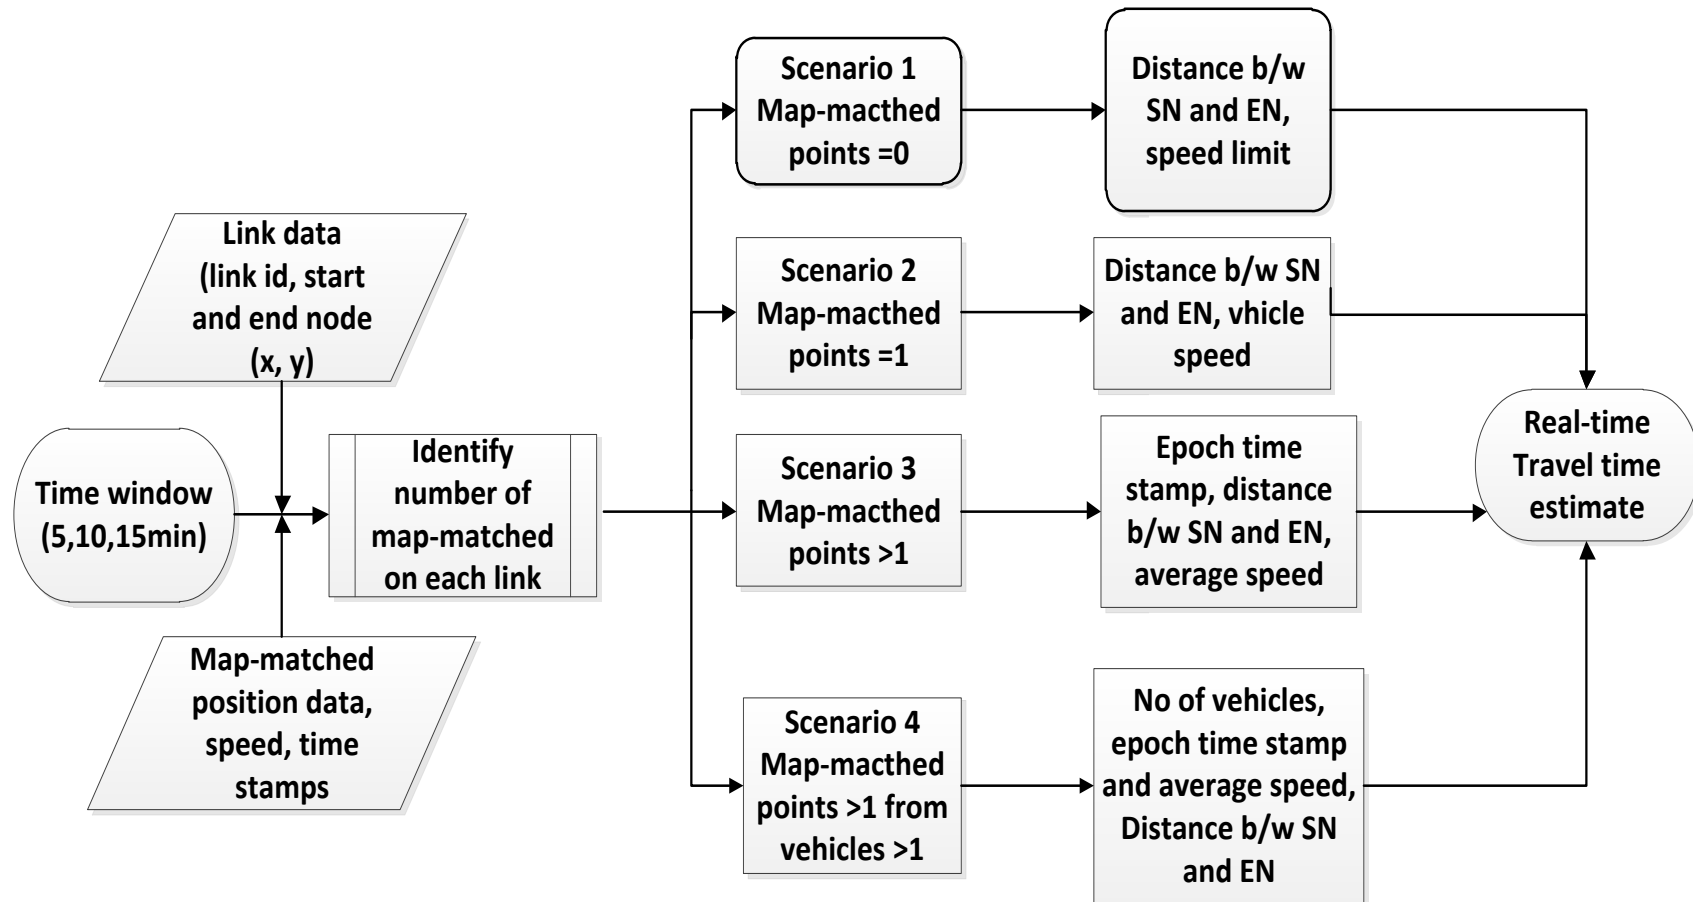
Link data (link id, start and end node (x, y)

Time window (5,10,15min)

Identify number of map-matched on each link

Map-matched position data, speed, time stamps

Scenario 1 Map-macthed points =0

Distance b/w SN and EN, speed limit

Scenario 2 Map-macthed points =1

Distance b/w SN and EN, vhicle speed

Scenario 3 Map-macthed points >1

Epoch time stamp, distance b/w SN and EN, average speed

Scenario 4 Map-macthed points >1 from vehicles >1

No of vehicles, epoch time stamp and average speed, Distance b/w SN and EN

Real-time Travel time estimate